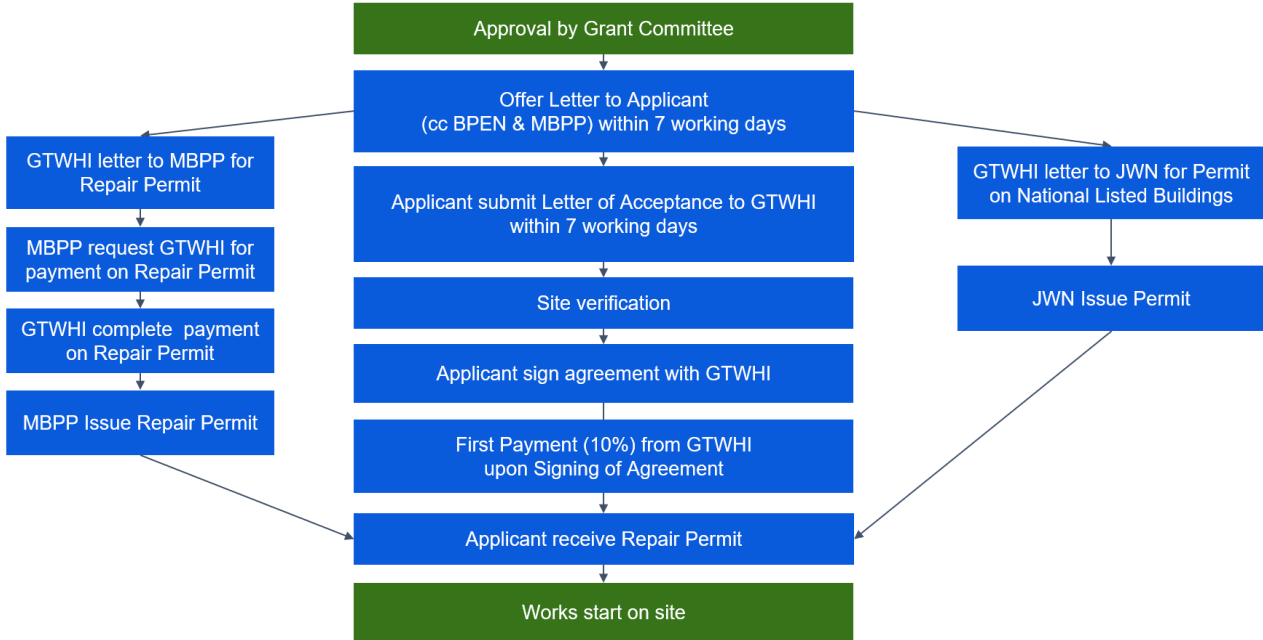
Approval by Grant Committee

Offer Letter to Applicant (cc BPEN & MBPP) within 7 working days

Applicant submit Letter of Acceptance to GTWHI within 7 working days

Site verification

Applicant sign agreement with GTWHI

First Payment (10%) from GTWHI upon Signing of Agreement

Applicant receive Repair Permit

Works start on site

GTWHI letter to MBPP for Repair Permit

MBPP request GTWHI for payment on Repair Permit

GTWHI complete payment on Repair Permit

MBPP Issue Repair Permit

GTWHI letter to JWN for Permit on National Listed Buildings

JWN Issue Permit